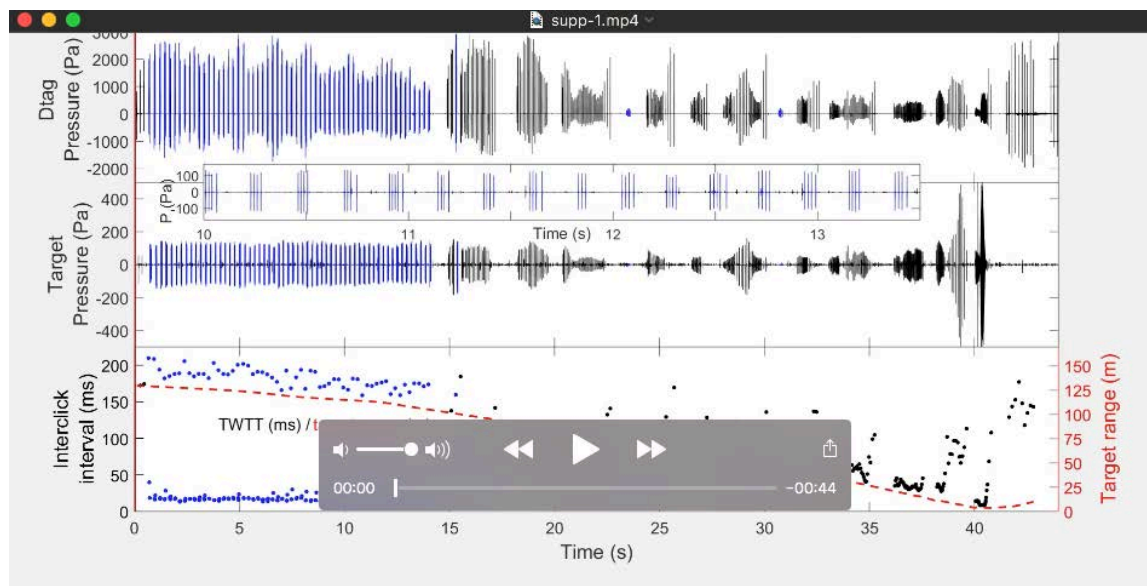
supp-1.mp4

Dtag Pressure (Pa)
3000
2000
1000
0
-1000
-2000

P (Pa)
100
0
-100
10
11
Time (s)
12
13

Target Pressure (Pa)
400
200
0
-200
-400

Interclick interval (ms)
200
150
100
50
0

TWTT (ms) / t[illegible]

Target range (m)
150
125
100
75
50
25
0

0
5
10
15
20
25
30
35
40
Time (s)

00:00
-00:44